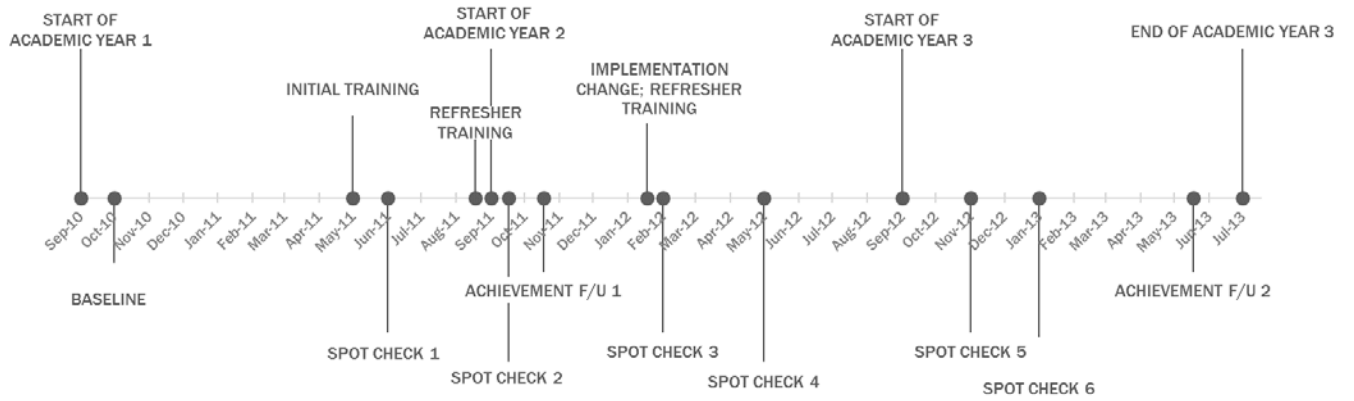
START OF ACADEMIC YEAR 1

INITIAL TRAINING

START OF ACADEMIC YEAR 2

REFRESHER TRAINING

IMPLEMENTATION CHANGE; REFRESHER TRAINING

START OF ACADEMIC YEAR 3

END OF ACADEMIC YEAR 3

Sep-10 Oct-10 Nov-10 Dec-10 Jan-11 Feb-11 Mar-11 Apr-11 May-11 Jun-11 Jul-11 Aug-11 Sep-11 Oct-11 Nov-11 Dec-11 Jan-12 Feb-12 Mar-12 Apr-12 May-12 Jun-12 Jul-12 Aug-12 Sep-12 Oct-12 Nov-12 Dec-12 Jan-13 Feb-13 Mar-13 Apr-13 May-13 Jun-13 Jul-13

BASELINE

ACHIEVEMENT F/U 1

ACHIEVEMENT F/U 2

SPOT CHECK 1

SPOT CHECK 2

SPOT CHECK 3

SPOT CHECK 4

SPOT CHECK 5

SPOT CHECK 6